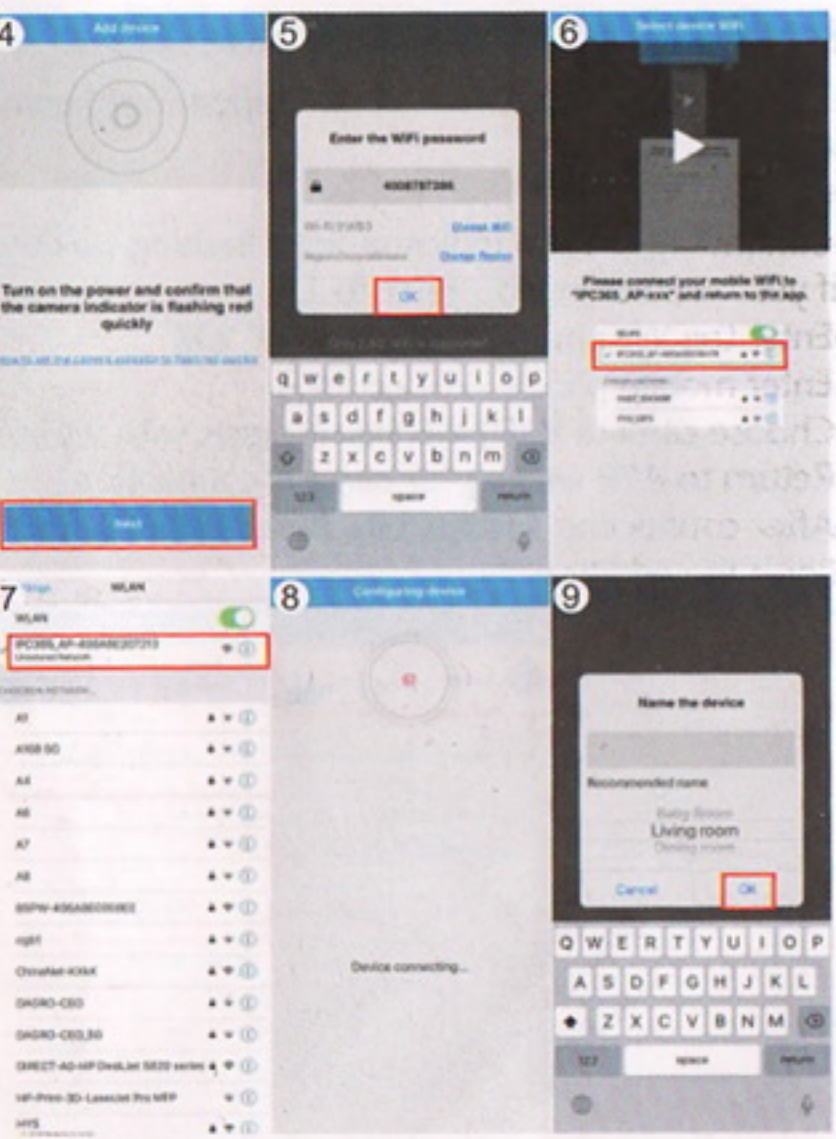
4
Add device

Turn on the power and confirm that the camera indicator is flashing red quickly

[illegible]

Next

5
Enter the WiFi password
4008787386
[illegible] Choose WiFi
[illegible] Change Router
OK
Only 2.4G WiFi is supported
q w e r t y u i o p
a s d f g h j k l
z x c v b n m
123 space return

6
Select device WiFi
Please connect your mobile WiFi to "IPC365_AP-xxx" and return to the app.
WLAN
IPC365_AP-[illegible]
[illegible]
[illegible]

7
Settings WLAN
WLAN
IPC365_AP-4056A8E207213
Unsecured Network
CHOOSE A NETWORK...
A3
A168 5G
A4
A6
A7
A8
BSPW-4056A8E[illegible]
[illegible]
ChinaNet-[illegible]
DAGRO-CEO
DAGRO-CEO_5G
DIRECT-A0-HP DeskJet 5820 series
HP-Print-3D-LaserJet Pro MFP
HYS

8
Configuring device
Device connecting...

9
Name the device
Recommended name
Baby Room
Living room
Dining room
Cancel OK
Q W E R T Y U I O P
A S D F G H J K L
Z X C V B N M
123 space return